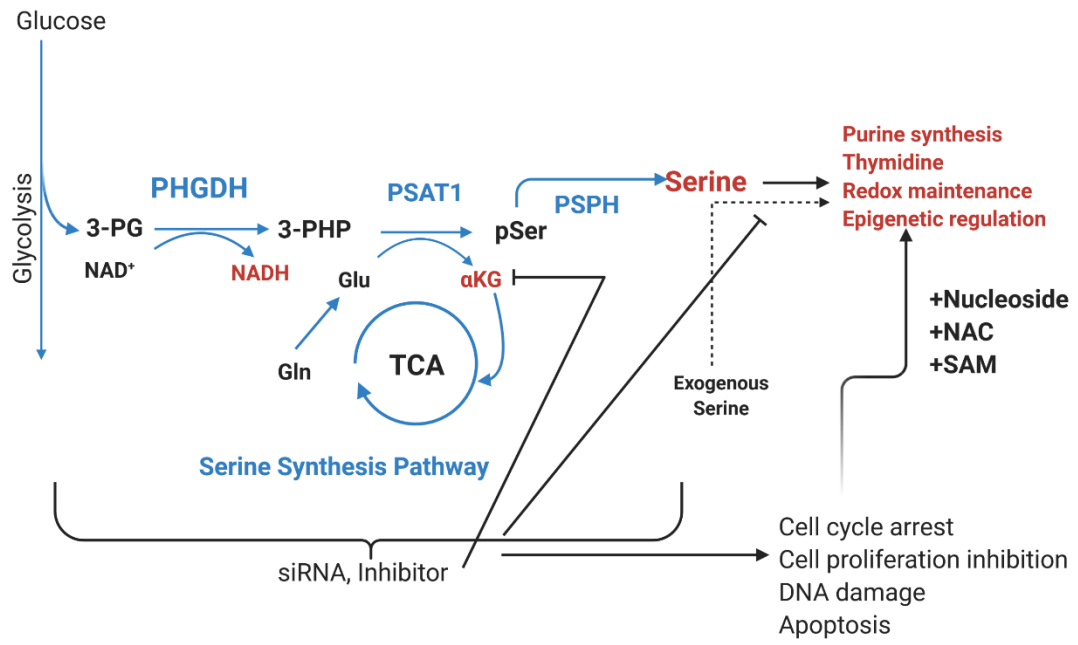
Glucose

Glycolysis

PHGDH

3-PG

NAD$^+$

3-PHP

NADH

PSAT1

Glu

αKG

pSer

PSPH

Serine

Gln

TCA

Serine Synthesis Pathway

Purine synthesis
Thymidine
Redox maintenance
Epigenetic regulation

+Nucleoside
+NAC
+SAM

Exogenous Serine

siRNA, Inhibitor

Cell cycle arrest
Cell proliferation inhibition
DNA damage
Apoptosis